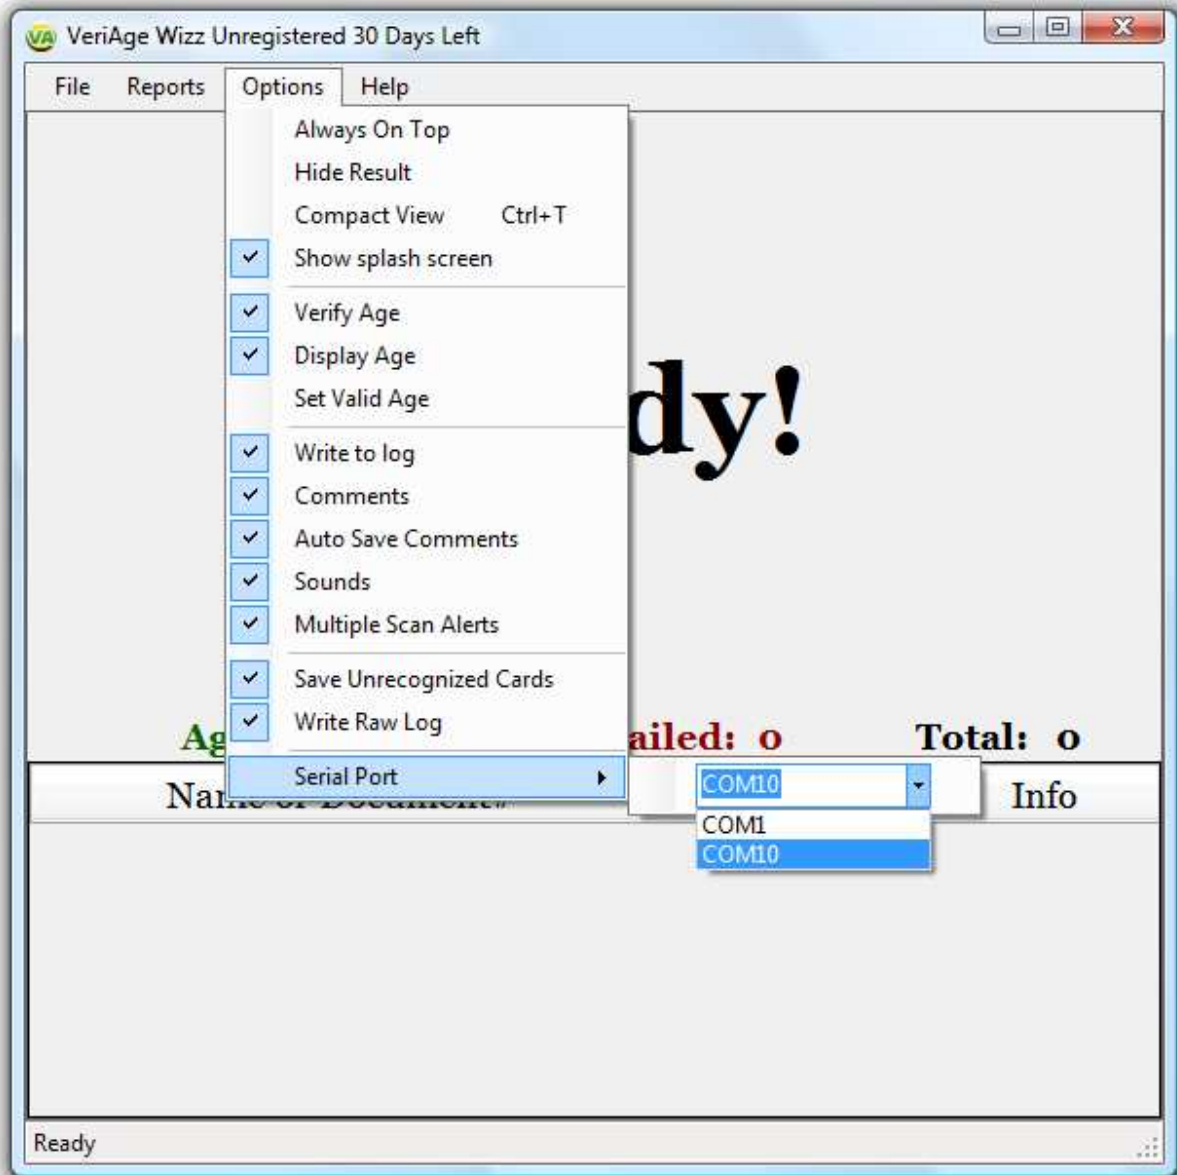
VA VeriAge Wizz Unregistered 30 Days Left

File Reports Options Help

Always On Top
Hide Result
Compact View Ctrl+T
Show splash screen
Verify Age
Display Age
Set Valid Age
Write to log
Comments
Auto Save Comments
Sounds
Multiple Scan Alerts
Save Unrecognized Cards
Write Raw Log
Serial Port

COM10
COM1
COM10

dy!

Ag ailed: 0 Total: 0

Na Info

Ready